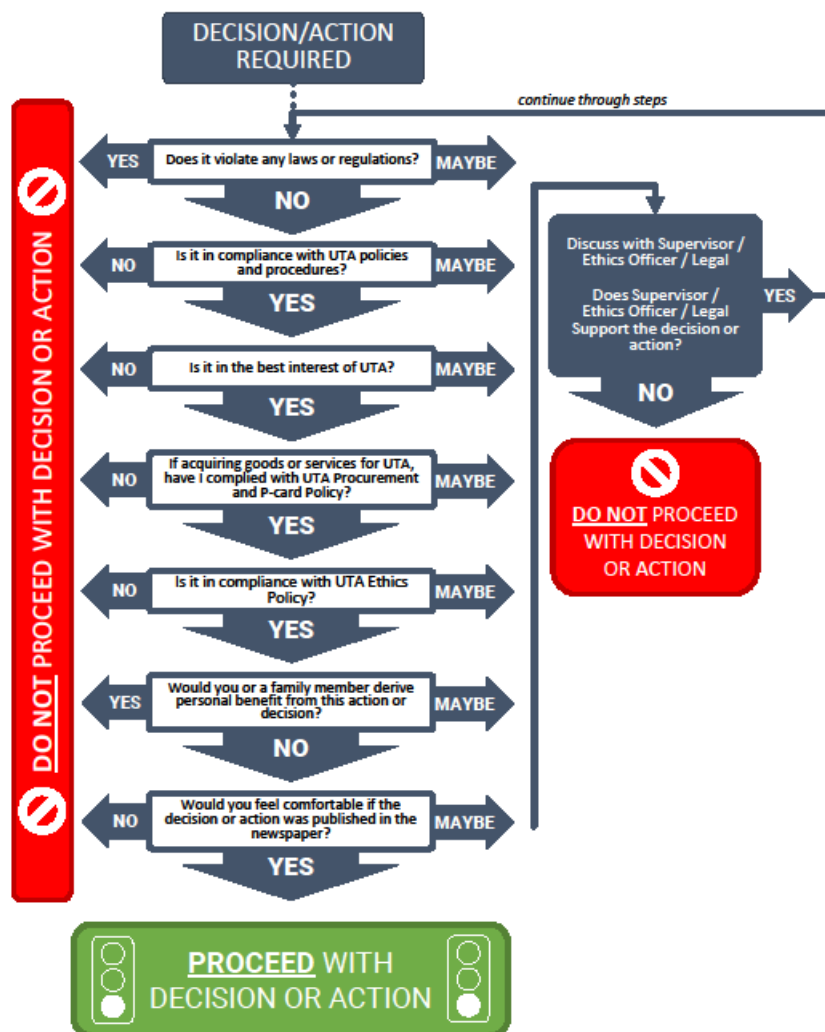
DECISION/ACTION REQUIRED

continue through steps

DO NOT PROCEED WITH DECISION OR ACTION

YES
Does it violate any laws or regulations?
MAYBE
NO

NO
Is it in compliance with UTA policies and procedures?
MAYBE
YES

NO
Is it in the best interest of UTA?
MAYBE
YES

NO
If acquiring goods or services for UTA, have I complied with UTA Procurement and P-card Policy?
MAYBE
YES

NO
Is it in compliance with UTA Ethics Policy?
MAYBE
YES

YES
Would you or a family member derive personal benefit from this action or decision?
MAYBE
NO

NO
Would you feel comfortable if the decision or action was published in the newspaper?
MAYBE
YES

Discuss with Supervisor / Ethics Officer / Legal

Does Supervisor / Ethics Officer / Legal Support the decision or action?

YES

NO

DO NOT PROCEED WITH DECISION OR ACTION

PROCEED WITH DECISION OR ACTION